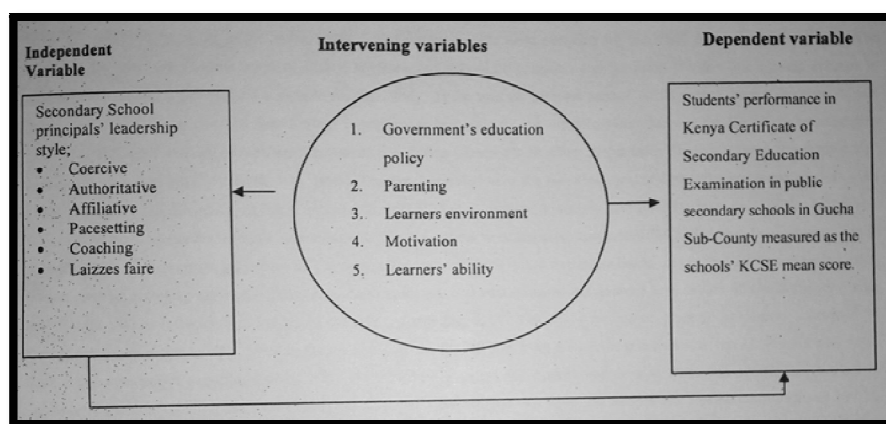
Independent Variable

Intervening variables

Dependent variable

Secondary School principals' leadership style;
- Coercive
- Authoritative
- Affiliative
- Pacesetting
- Coaching
- Laizzes faire

1. Government's education policy
2. Parenting
3. Learners environment
4. Motivation
5. Learners' ability

Students' performance in Kenya Certificate of Secondary Education Examination in public secondary schools in Gucha Sub-County measured as the schools' KCSE mean score.